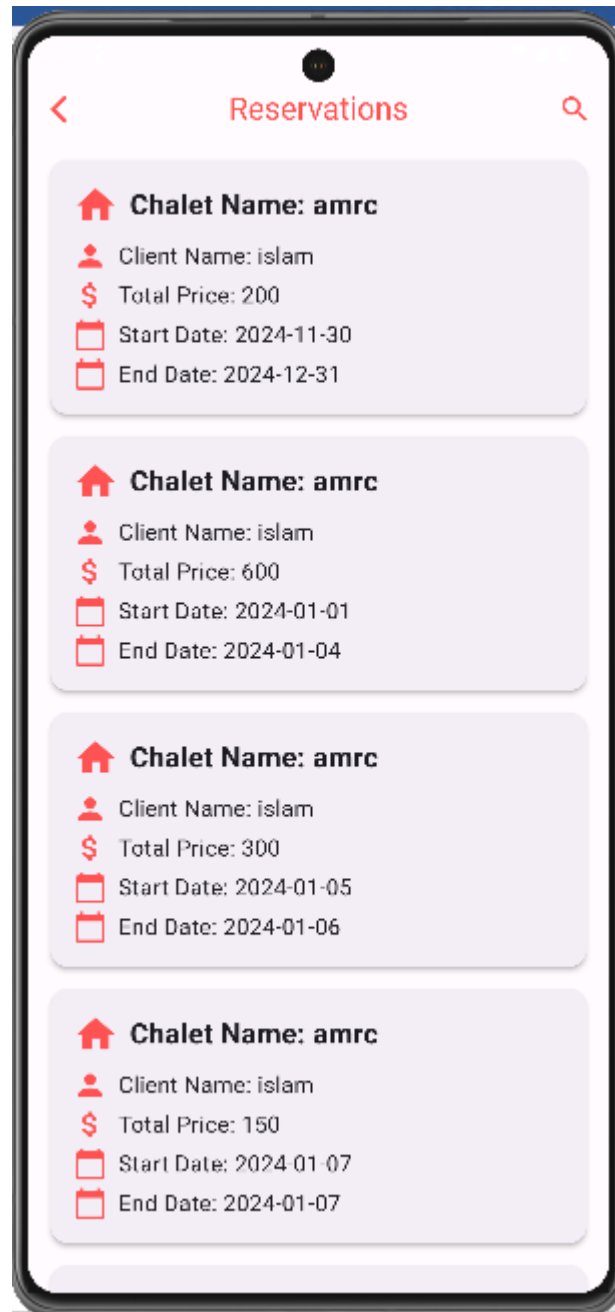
Reservations

Chalet Name: amrc
Client Name: islam
$ Total Price: 200
Start Date: 2024-11-30
End Date: 2024-12-31

Chalet Name: amrc
Client Name: islam
$ Total Price: 600
Start Date: 2024-01-01
End Date: 2024-01-04

Chalet Name: amrc
Client Name: islam
$ Total Price: 300
Start Date: 2024-01-05
End Date: 2024-01-06

Chalet Name: amrc
Client Name: islam
$ Total Price: 150
Start Date: 2024-01-07
End Date: 2024-01-07